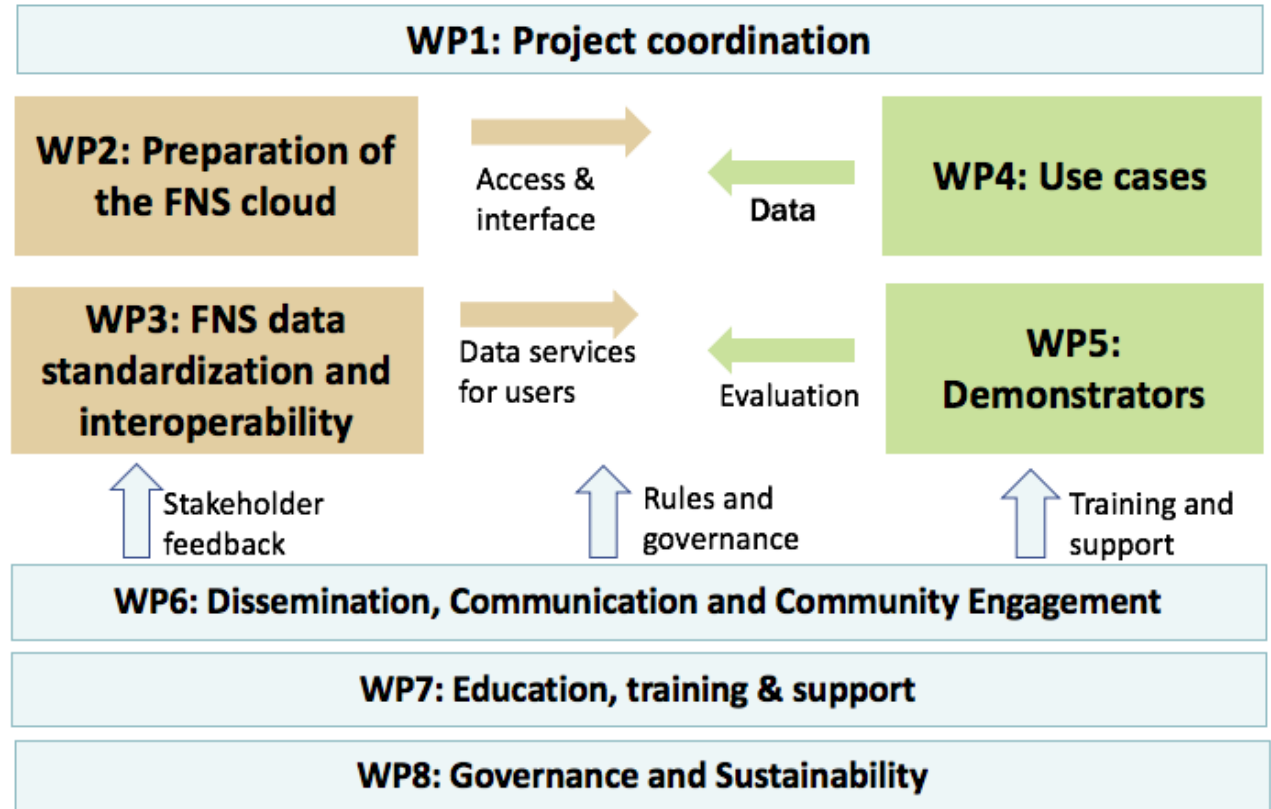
WP1: Project coordination

WP2: Preparation of the FNS cloud

Access & interface

Data

WP4: Use cases

WP3: FNS data standardization and interoperability

Data services for users

Evaluation

WP5: Demonstrators

Stakeholder feedback

Rules and governance

Training and support

WP6: Dissemination, Communication and Community Engagement

WP7: Education, training & support

WP8: Governance and Sustainability